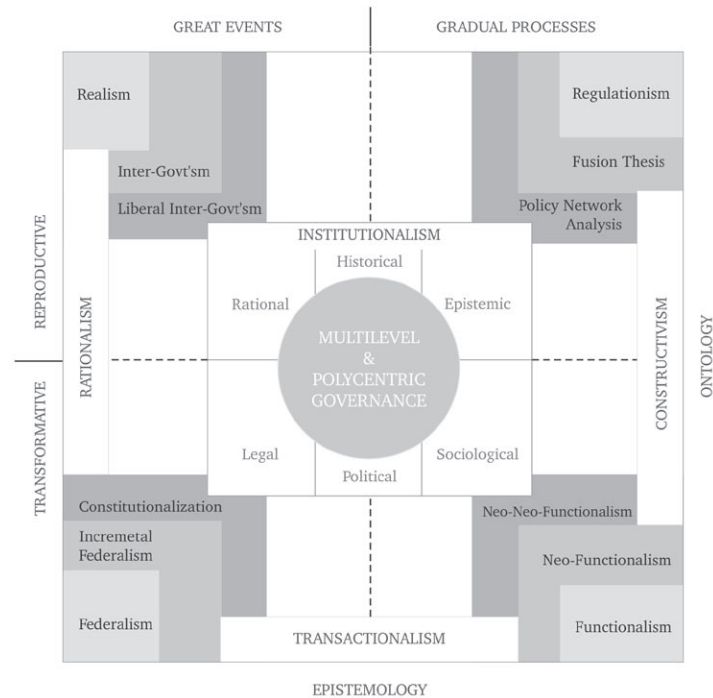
GREAT EVENTS

GRADUAL PROCESSES

REPRODUCTIVE

TRANSFORMATIVE

ONTOLOGY

EPISTEMOLOGY

Realism

Inter-Govt'sm

Liberal Inter-Govt'sm

Regulationism

Fusion Thesis

Policy Network Analysis

RATIONALISM

CONSTRUCTIVISM

INSTITUTIONALISM

Historical

Rational

Epistemic

MULTILEVEL & POLYCENTRIC GOVERNANCE

Legal

Political

Sociological

Constitutionalization

Incremetal Federalism

Federalism

Neo-Neo-Functionalism

Neo-Functionalism

Functionalism

TRANSACTIONALISM